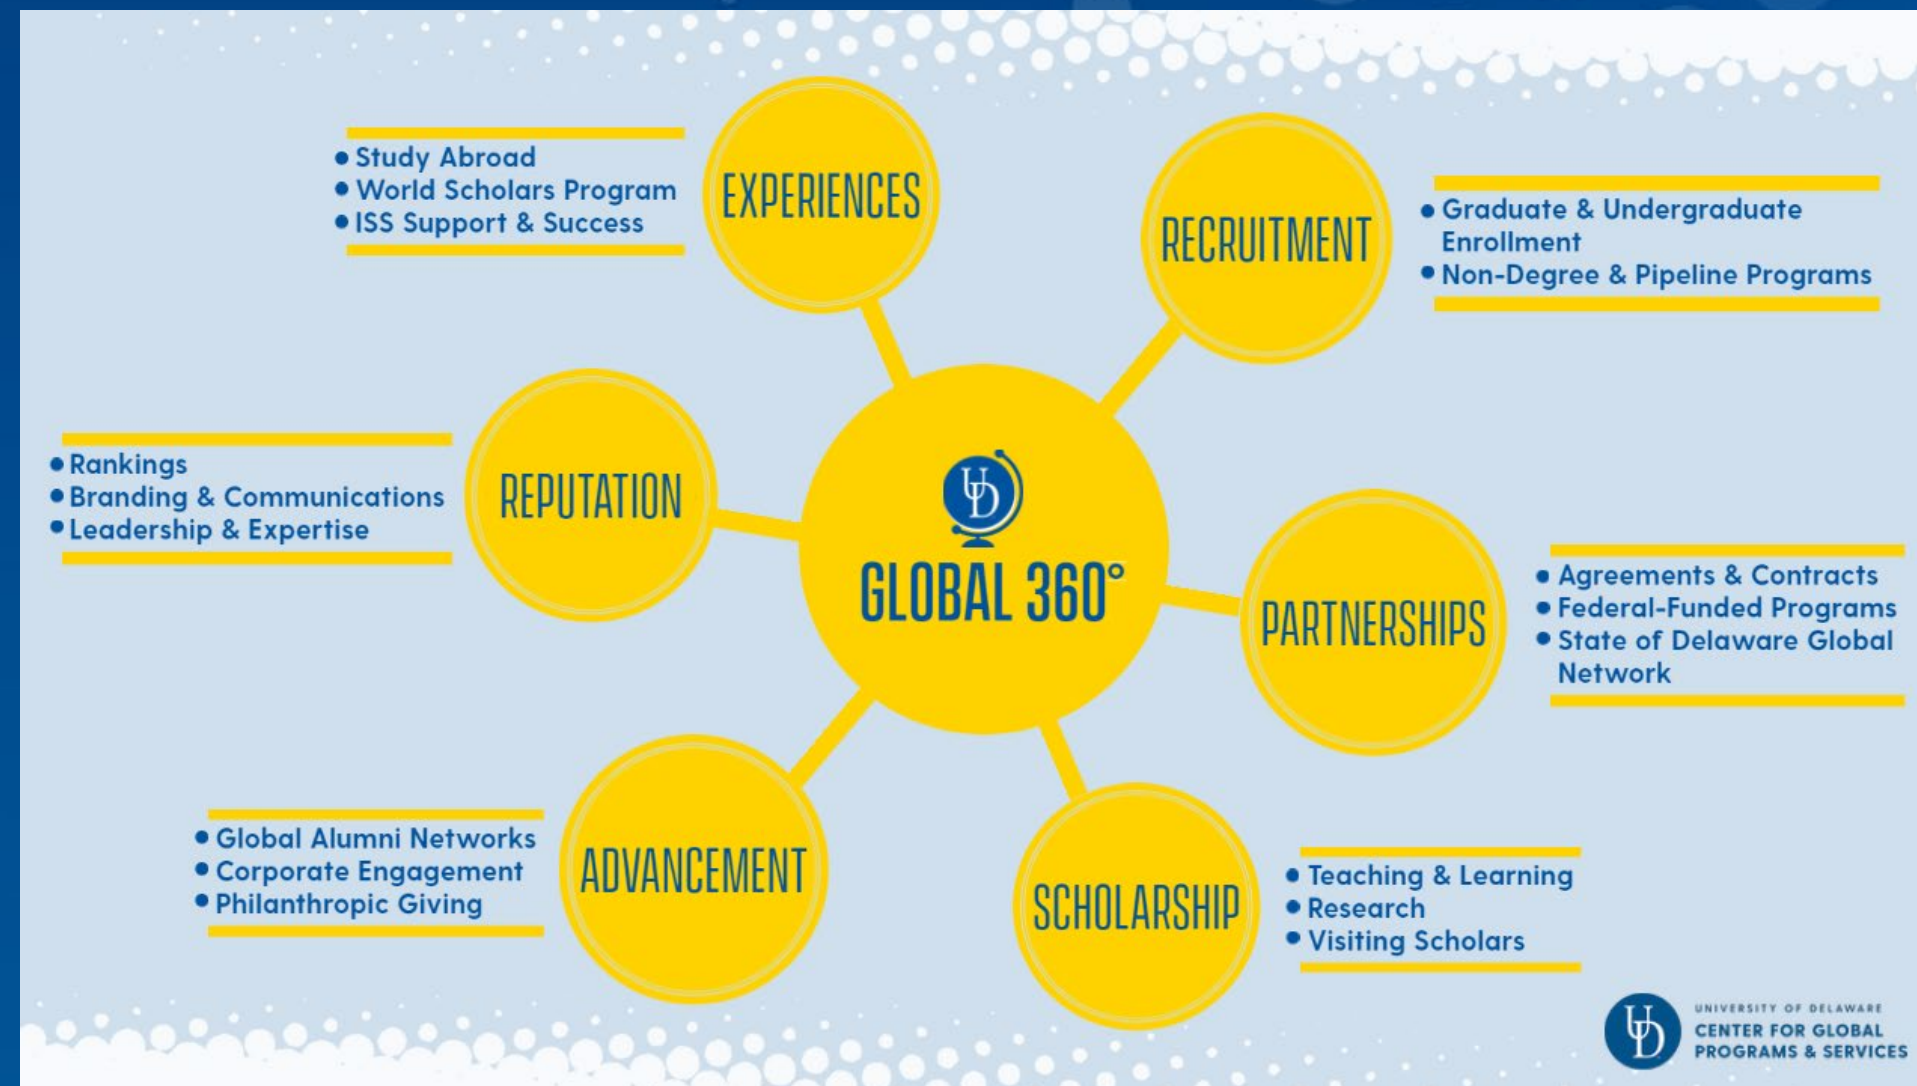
• Study Abroad
• World Scholars Program
• ISS Support & Success

EXPERIENCES

RECRUITMENT

• Graduate & Undergraduate Enrollment
• Non-Degree & Pipeline Programs

• Rankings
• Branding & Communications
• Leadership & Expertise

REPUTATION

UD
GLOBAL 360°

PARTNERSHIPS

• Agreements & Contracts
• Federal-Funded Programs
• State of Delaware Global Network

• Global Alumni Networks
• Corporate Engagement
• Philanthropic Giving

ADVANCEMENT

SCHOLARSHIP

• Teaching & Learning
• Research
• Visiting Scholars

UD UNIVERSITY OF DELAWARE CENTER FOR GLOBAL PROGRAMS & SERVICES